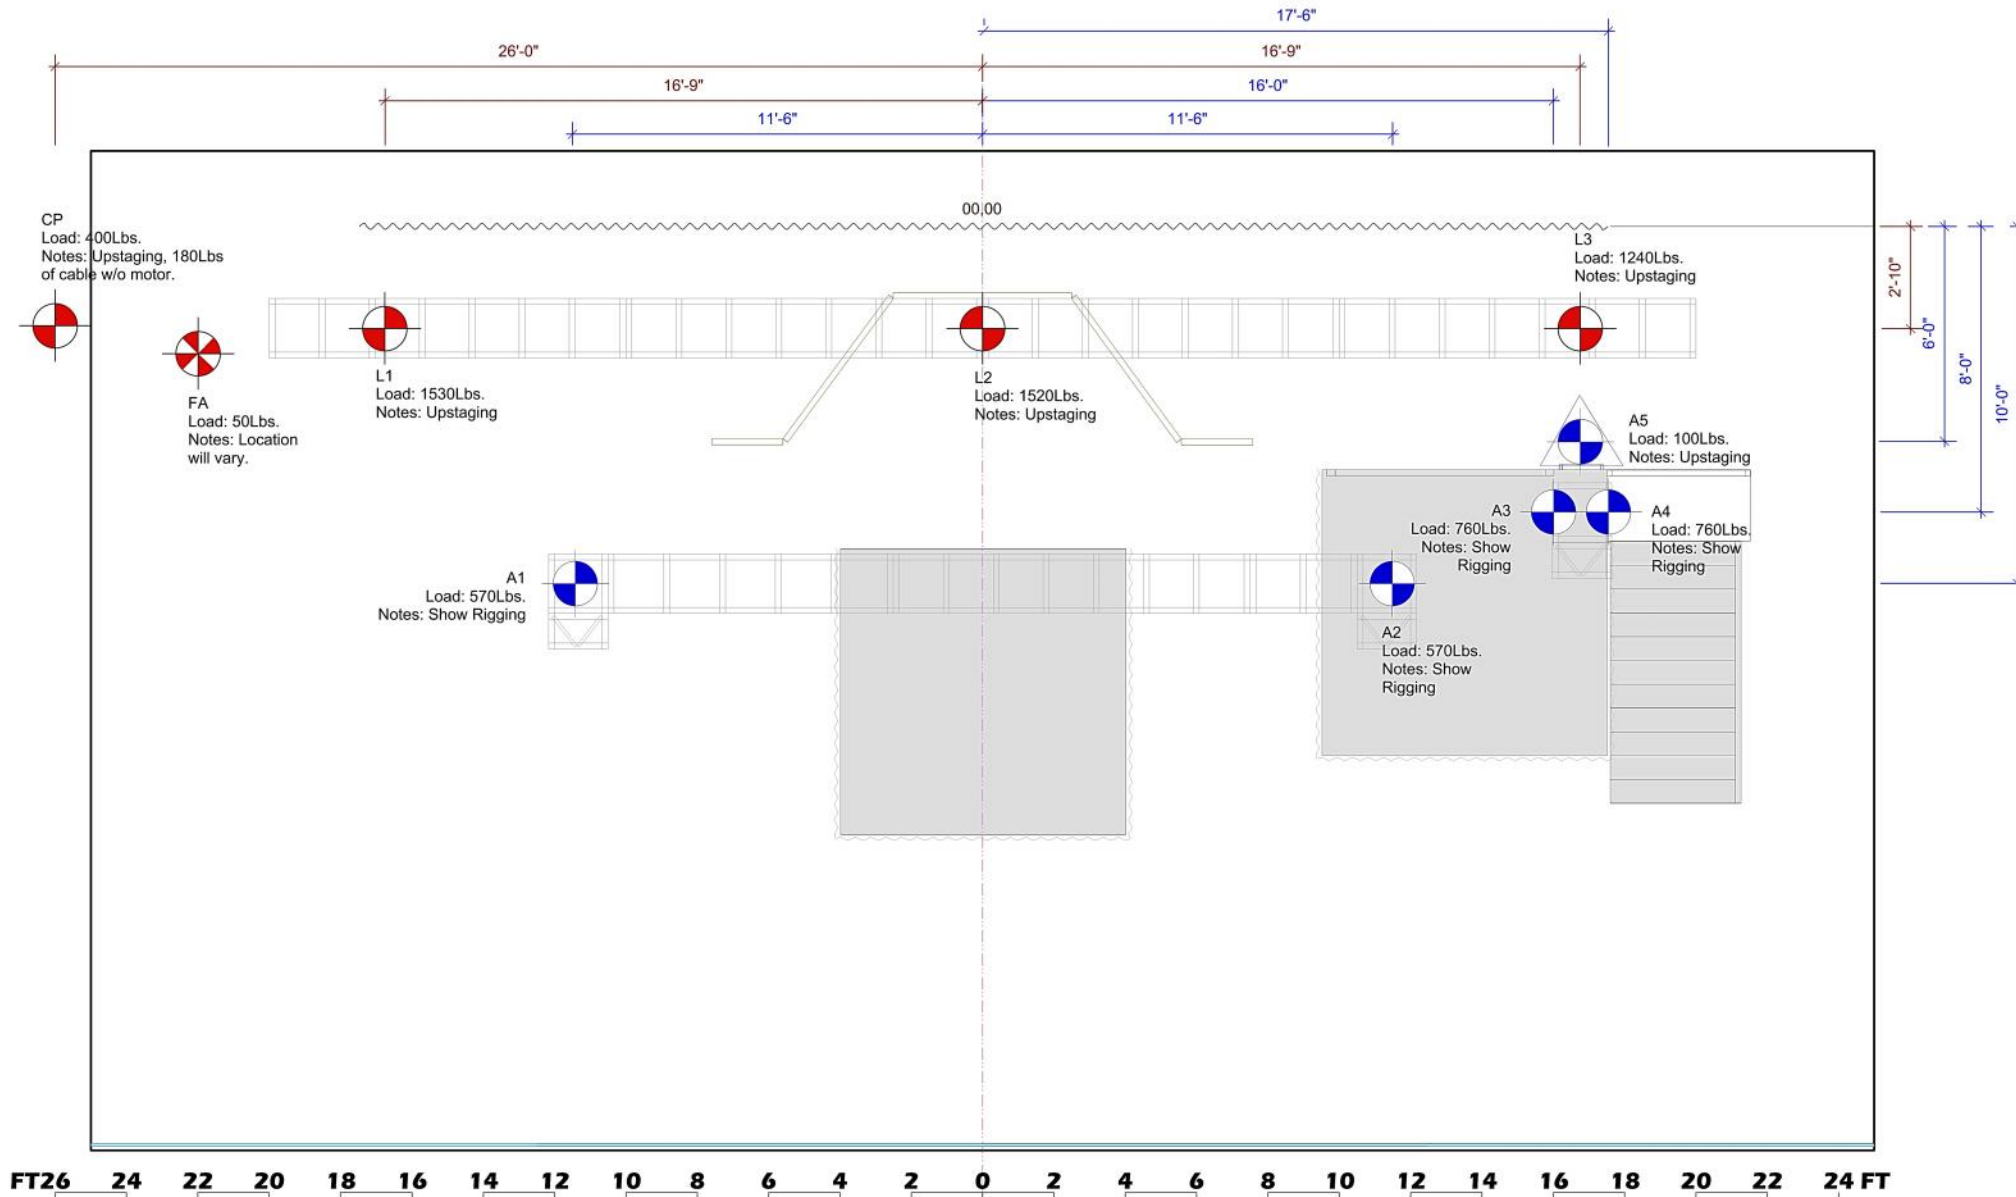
17'-6"
26'-0"
16'-9"
16'-9"
16'-0"
11'-6"
11'-6"

00,00

CP
Load: 400Lbs.
Notes: Upstaging, 180Lbs of cable w/o motor.

L3
Load: 1240Lbs.
Notes: Upstaging

2'-10"
6'-0"
8'-0"
10'-0"

FA
Load: 50Lbs.
Notes: Location will vary.

L1
Load: 1530Lbs.
Notes: Upstaging

L2
Load: 1520Lbs.
Notes: Upstaging

A5
Load: 100Lbs.
Notes: Upstaging

A3
Load: 760Lbs.
Notes: Show Rigging

A4
Load: 760Lbs.
Notes: Show Rigging

A1
Load: 570Lbs.
Notes: Show Rigging

A2
Load: 570Lbs.
Notes: Show Rigging

FT26 24 22 20 18 16 14 12 10 8 6 4 2 0 2 4 6 8 10 12 14 16 18 20 22 24 FT